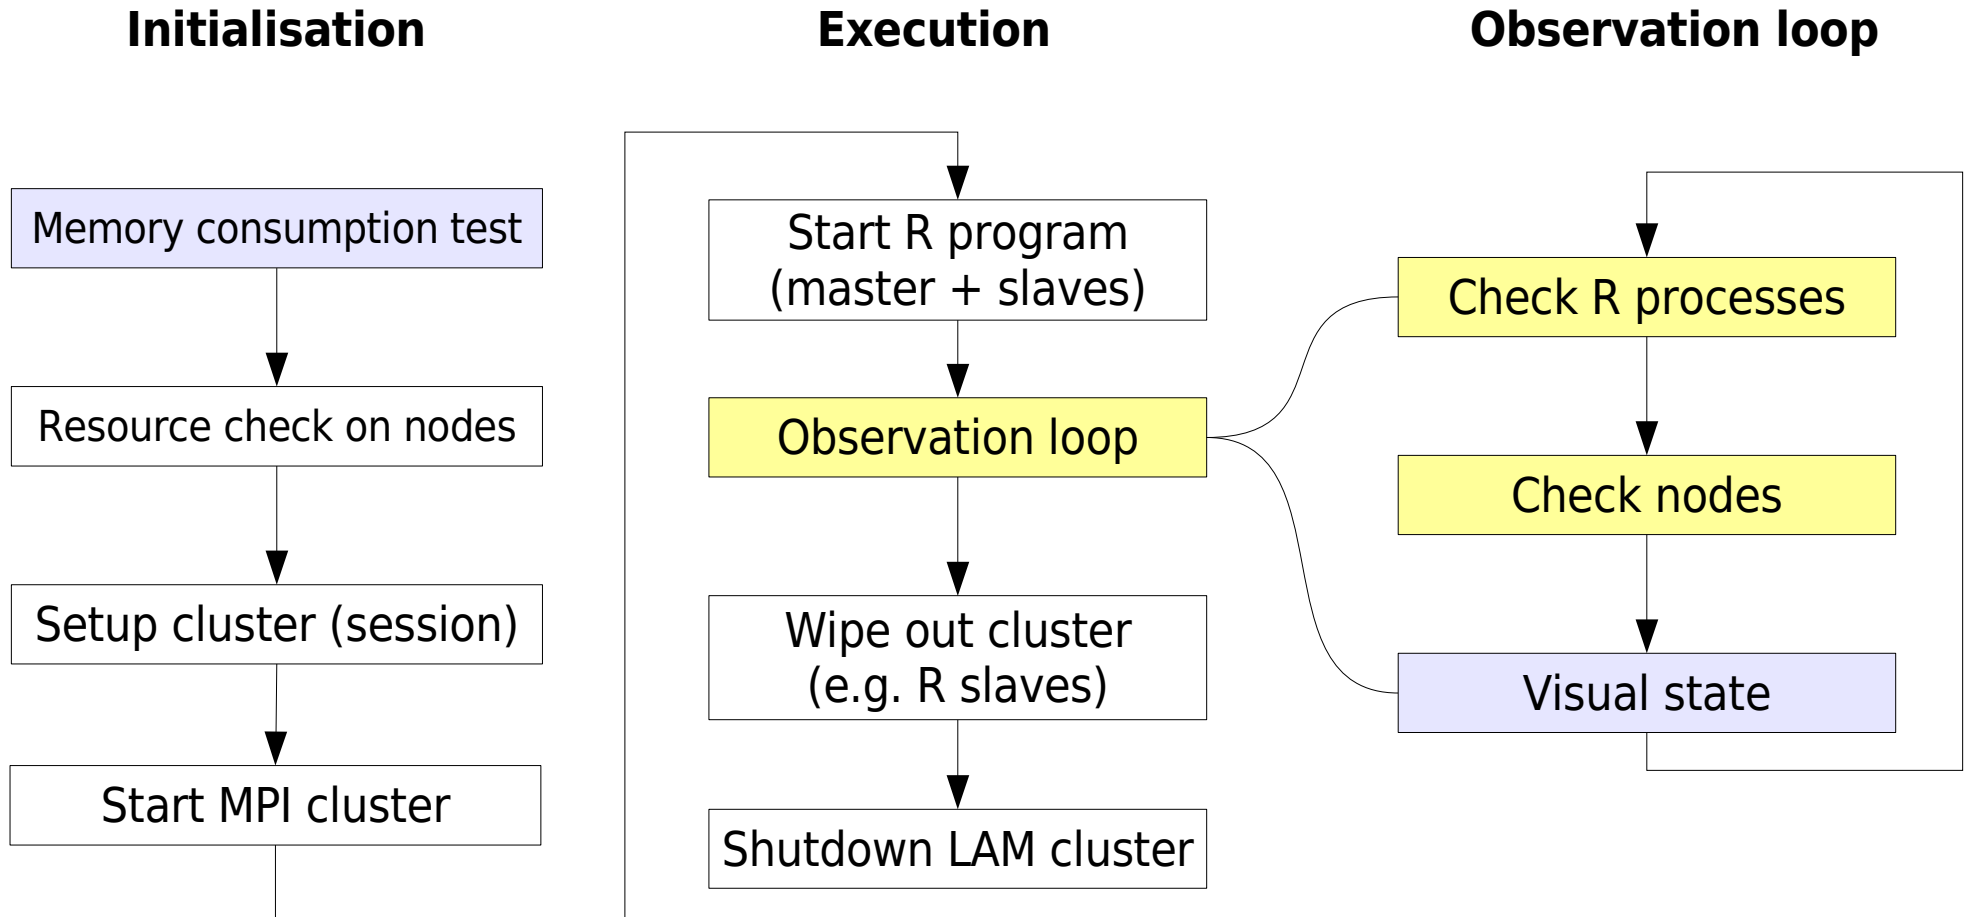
Initialisation

Memory consumption test

Resource check on nodes

Setup cluster (session)

Start MPI cluster

Execution

Start R program (master + slaves)

Observation loop

Wipe out cluster (e.g. R slaves)

Shutdown LAM cluster

Observation loop

Check R processes

Check nodes

Visual state